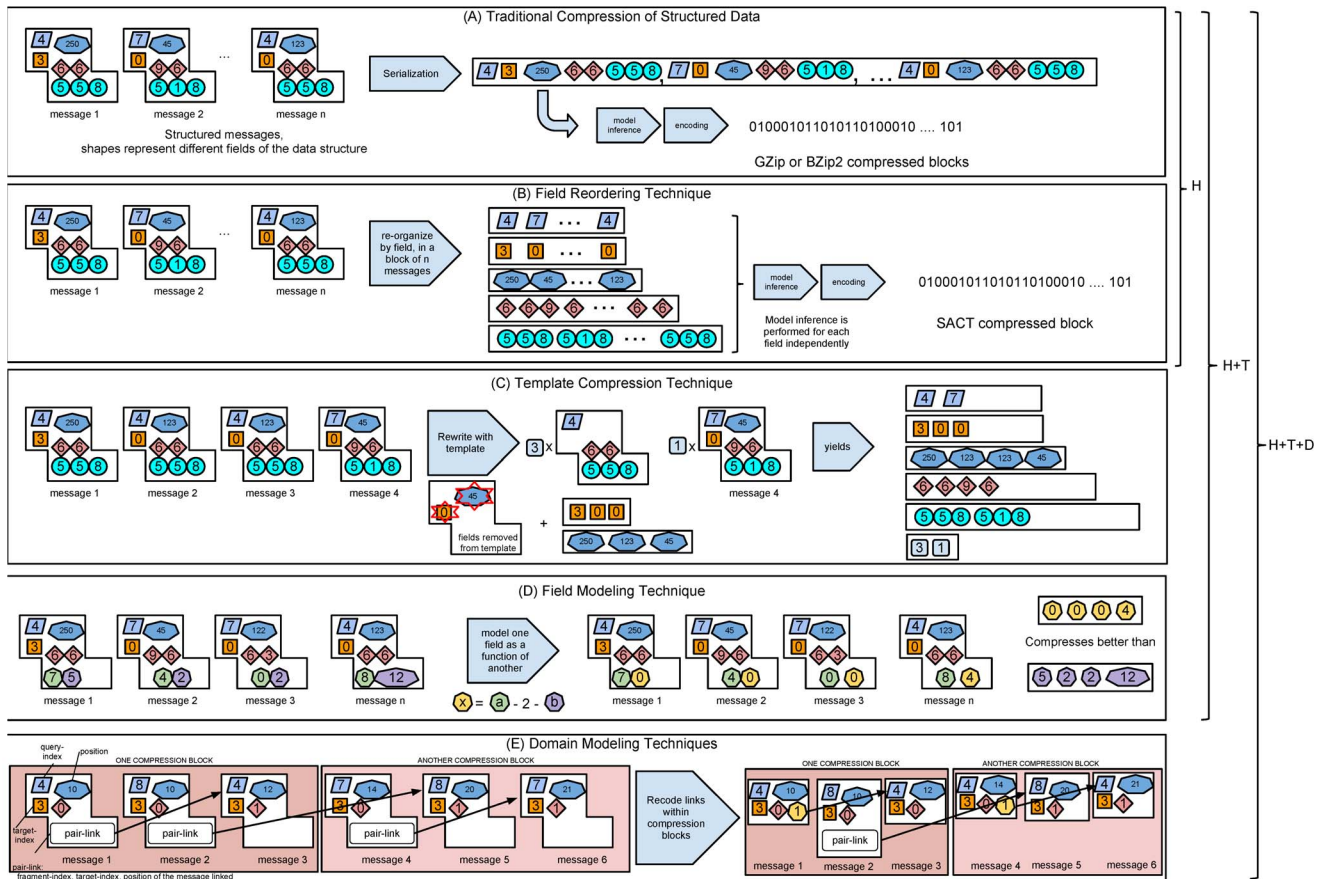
(A) Traditional Compression of Structured Data

4 250 3 6 6 5 5 8 message 1
7 45 0 9 6 5 1 8 message 2
...
4 123 0 6 6 5 5 8 message n

Structured messages, shapes represent different fields of the data structure

Serialization

4 3 250 6 6 5 5 8 , 7 0 45 9 6 5 1 8 , ... 4 0 123 6 6 5 5 8

model inference → encoding → 0100010110101101000010 .... 101

GZip or BZip2 compressed blocks

(B) Field Reordering Technique

4 250 3 6 6 5 5 8 message 1
7 45 0 9 6 5 1 8 message 2
...
4 123 0 6 6 5 5 8 message n

re-organize by field, in a block of n messages

4 7 ... 4
3 0 ... 0
250 45 ... 123
6 6 9 6 ... 6 6
5 5 8 5 1 8 ... 5 5 8

model inference → encoding

Model inference is performed for each field independently

0100010110101101000010 .... 101

SACT compressed block

H

(C) Template Compression Technique

4 250 3 6 6 5 5 8 message 1
4 123 0 6 6 5 5 8 message 2
4 123 0 6 6 5 5 8 message 3
7 45 0 9 6 5 1 8 message 4

Rewrite with template

3 x 4 6 6 5 5 8

1 x 7 45 0 9 6 5 1 8 message 4

0 45 fields removed from template

+ 3 0 0
250 123 45

yields

4 7
3 0 0
250 123 123 45
6 6 9 6
5 5 8 5 1 8
3 1

H+T

(D) Field Modeling Technique

4 250 3 6 6 7 5 message 1
7 45 0 9 6 4 2 message 2
7 122 0 6 3 0 2 message 3
4 123 0 6 6 8 12 message n

model one field as a function of another

x = a - 2 - b

4 250 3 6 6 7 0 message 1
7 45 0 9 6 4 0 message 2
7 122 0 6 3 0 0 message 3
4 123 0 6 6 8 4 message n

0 0 0 4

Compresses better than

5 2 2 12

H+T+D

(E) Domain Modeling Techniques

query-index
position
target-index
pair-link: fragment-index, target-index, position of the message linked

ONE COMPRESSION BLOCK
4 10 3 0 pair-link message 1
8 10 3 0 pair-link message 2
4 12 3 1 message 3

ANOTHER COMPRESSION BLOCK
7 14 3 0 pair-link message 4
8 20 3 1 message 5
7 21 3 1 message 6

Recode links within compression blocks

ONE COMPRESSION BLOCK
4 10 3 0 1 message 1
8 10 3 0 pair-link message 2
4 12 3 0 message 3

ANOTHER COMPRESSION BLOCK
4 14 3 0 1 message 4
8 20 3 1 message 5
4 21 3 1 message 6